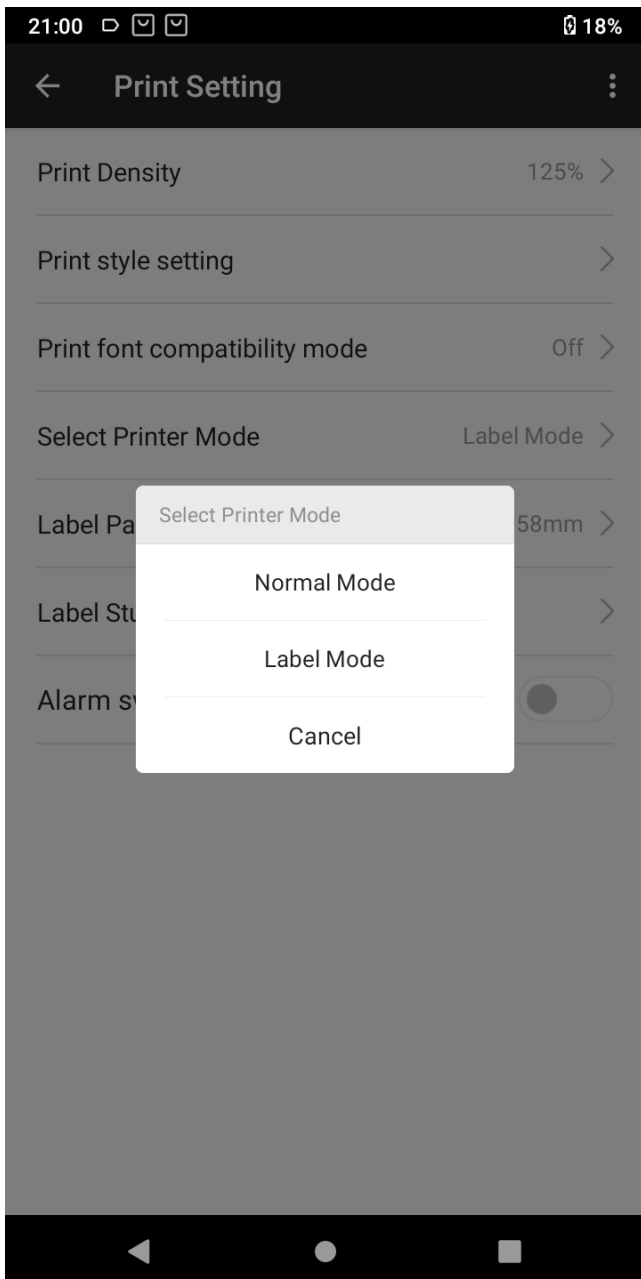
21:00 18%

Print Setting

Print Density 125%

Print style setting

Print font compatibility mode Off

Select Printer Mode Label Mode

Label Pa 58mm

Label St

Alarm s

Select Printer Mode

Normal Mode

Label Mode

Cancel